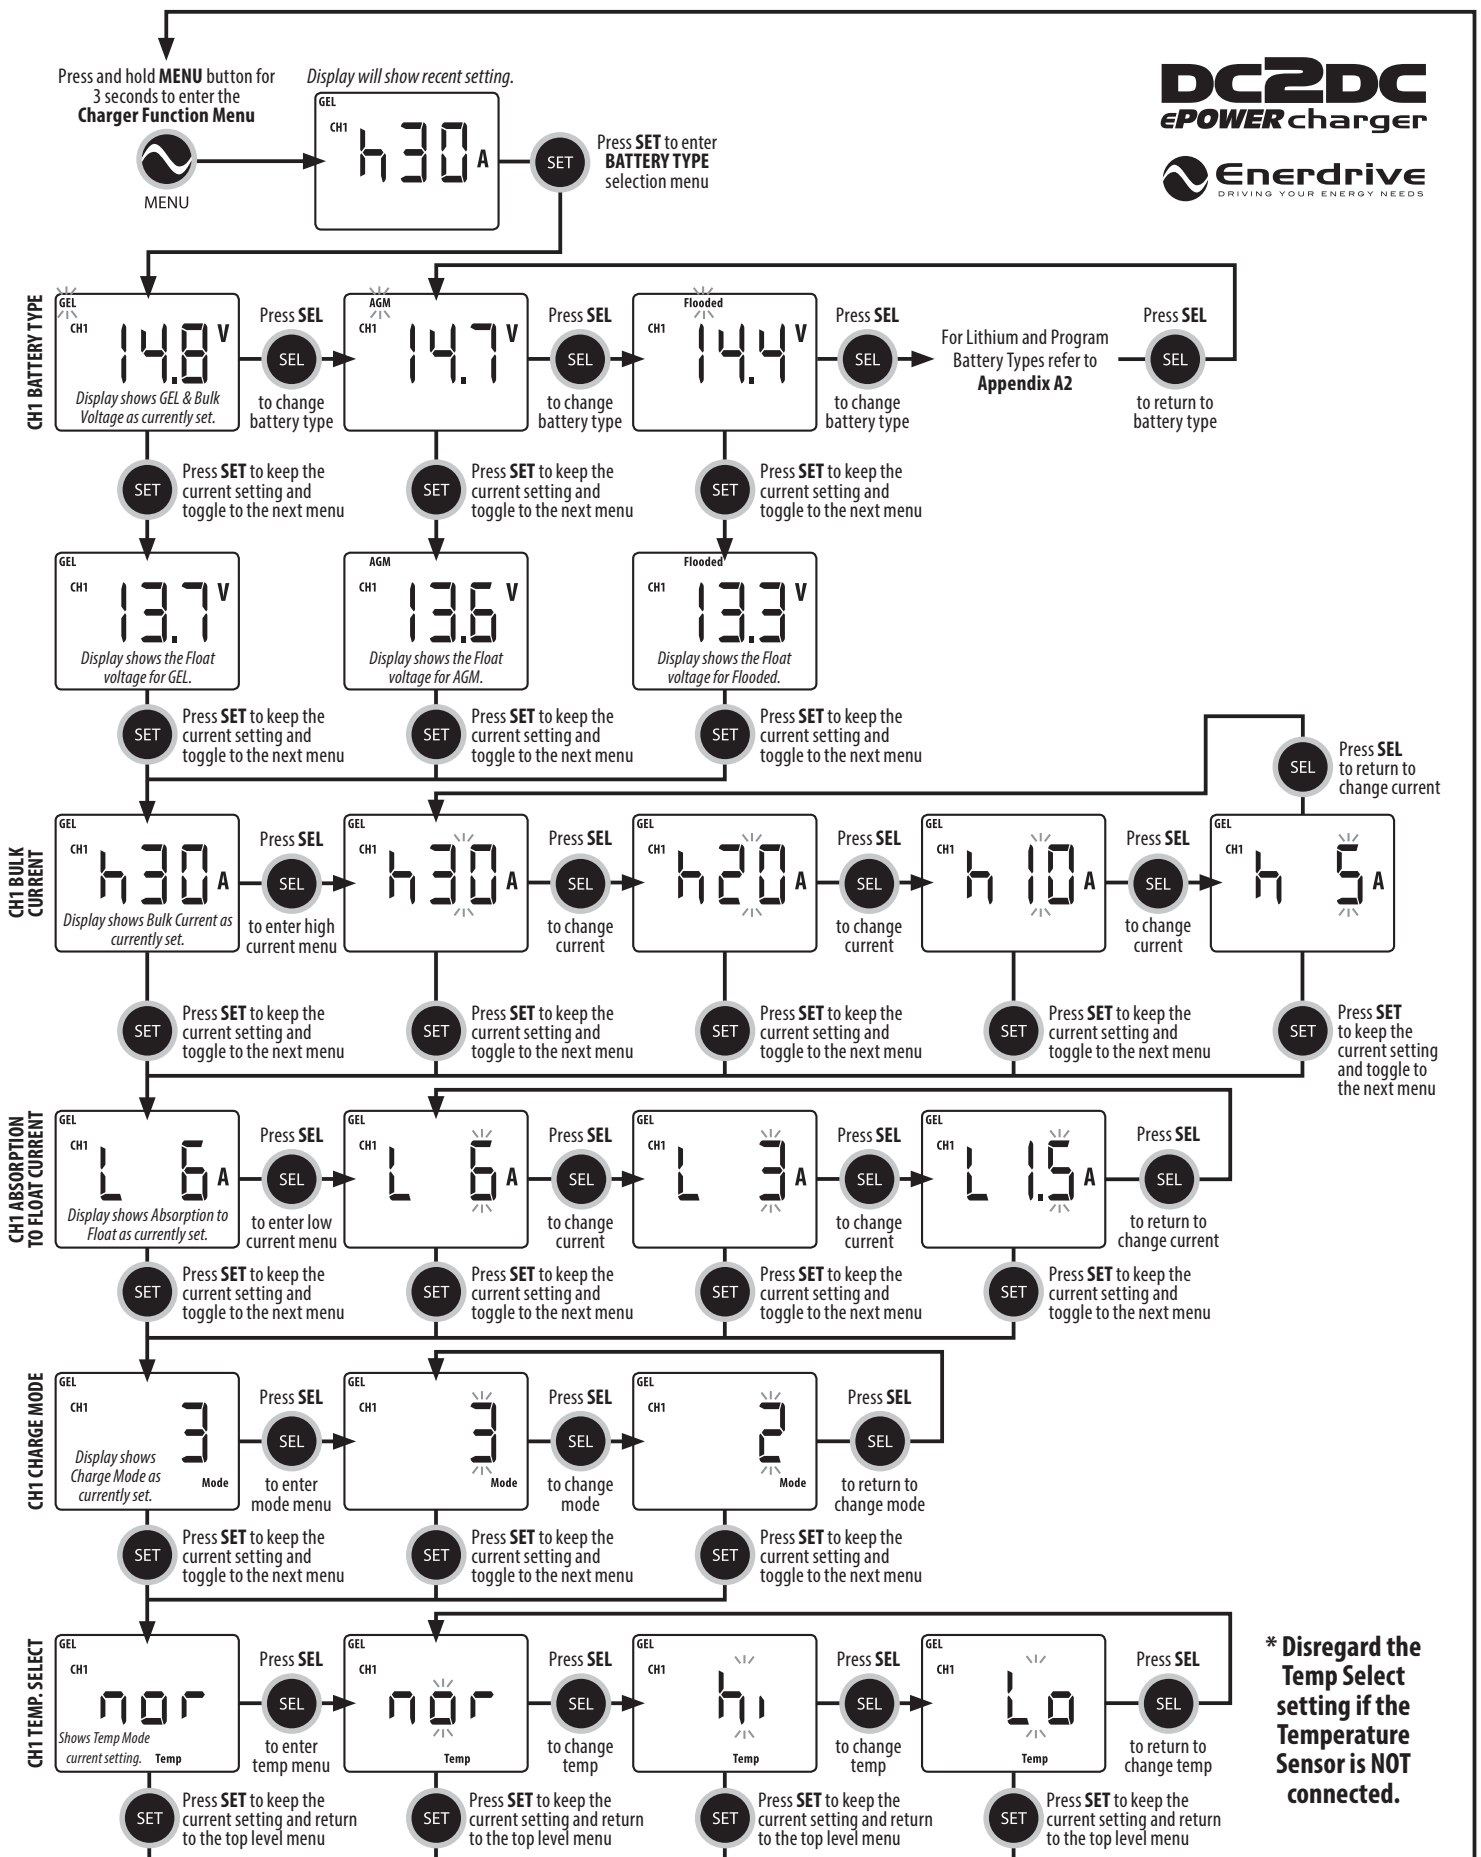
Press and hold **MENU** button for 3 seconds to enter the **Charger Function Menu**

MENU

*Display will show recent setting.*

GEL
CH1
h 30 A

SET

Press **SET** to enter **BATTERY TYPE** selection menu

DC2DC
ePOWER charger

Enerdrive
DRIVING YOUR ENERGY NEEDS

CH1 BATTERY TYPE

GEL
CH1
14.8 V
*Display shows GEL & Bulk Voltage as currently set.*

Press **SEL**
SEL
to change battery type

AGM
CH1
14.7 V

Press **SEL**
SEL
to change battery type

Flooded
CH1
14.4 V

Press **SEL**
SEL
to change battery type

For Lithium and Program Battery Types refer to **Appendix A2**

Press **SEL**
SEL
to return to battery type

SET
Press **SET** to keep the current setting and toggle to the next menu

SET
Press **SET** to keep the current setting and toggle to the next menu

SET
Press **SET** to keep the current setting and toggle to the next menu

GEL
CH1
13.7 V
*Display shows the Float voltage for GEL.*

AGM
CH1
13.6 V
*Display shows the Float voltage for AGM.*

Flooded
CH1
13.3 V
*Display shows the Float voltage for Flooded.*

SET
Press **SET** to keep the current setting and toggle to the next menu

SET
Press **SET** to keep the current setting and toggle to the next menu

SET
Press **SET** to keep the current setting and toggle to the next menu

SEL
Press **SEL** to return to change current

CH1 BULK CURRENT

GEL
CH1
h 30 A
*Display shows Bulk Current as currently set.*

Press **SEL**
SEL
to enter high current menu

GEL
CH1
h 30 A

Press **SEL**
SEL
to change current

GEL
CH1
h 20 A

Press **SEL**
SEL
to change current

GEL
CH1
h 10 A

Press **SEL**
SEL
to change current

GEL
CH1
h 5 A

SET
Press **SET** to keep the current setting and toggle to the next menu

SET
Press **SET** to keep the current setting and toggle to the next menu

SET
Press **SET** to keep the current setting and toggle to the next menu

SET
Press **SET** to keep the current setting and toggle to the next menu

SET
Press **SET** to keep the current setting and toggle to the next menu

CH1 ABSORPTION TO FLOAT CURRENT

GEL
CH1
L 6 A
*Display shows Absorption to Float as currently set.*

Press **SEL**
SEL
to enter low current menu

GEL
CH1
L 6 A

Press **SEL**
SEL
to change current

GEL
CH1
L 3 A

Press **SEL**
SEL
to change current

GEL
CH1
L 1.5 A

Press **SEL**
SEL
to return to change current

SET
Press **SET** to keep the current setting and toggle to the next menu

SET
Press **SET** to keep the current setting and toggle to the next menu

SET
Press **SET** to keep the current setting and toggle to the next menu

SET
Press **SET** to keep the current setting and toggle to the next menu

CH1 CHARGE MODE

GEL
CH1
3
Mode
*Display shows Charge Mode as currently set.*

Press **SEL**
SEL
to enter mode menu

GEL
CH1
3
Mode

Press **SEL**
SEL
to change mode

GEL
CH1
2
Mode

Press **SEL**
SEL
to return to change mode

SET
Press **SET** to keep the current setting and toggle to the next menu

SET
Press **SET** to keep the current setting and toggle to the next menu

SET
Press **SET** to keep the current setting and toggle to the next menu

CH1 TEMP. SELECT

GEL
CH1
nor
*Shows Temp Mode current setting.*
Temp

Press **SEL**
SEL
to enter temp menu

GEL
CH1
nor
Temp

Press **SEL**
SEL
to change temp

GEL
CH1
hi
Temp

Press **SEL**
SEL
to change temp

GEL
CH1
Lo
Temp

Press **SEL**
SEL
to return to change temp

**\* Disregard the Temp Select setting if the Temperature Sensor is NOT connected.**

SET
Press **SET** to keep the current setting and return to the top level menu

SET
Press **SET** to keep the current setting and return to the top level menu

SET
Press **SET** to keep the current setting and return to the top level menu

SET
Press **SET** to keep the current setting and return to the top level menu